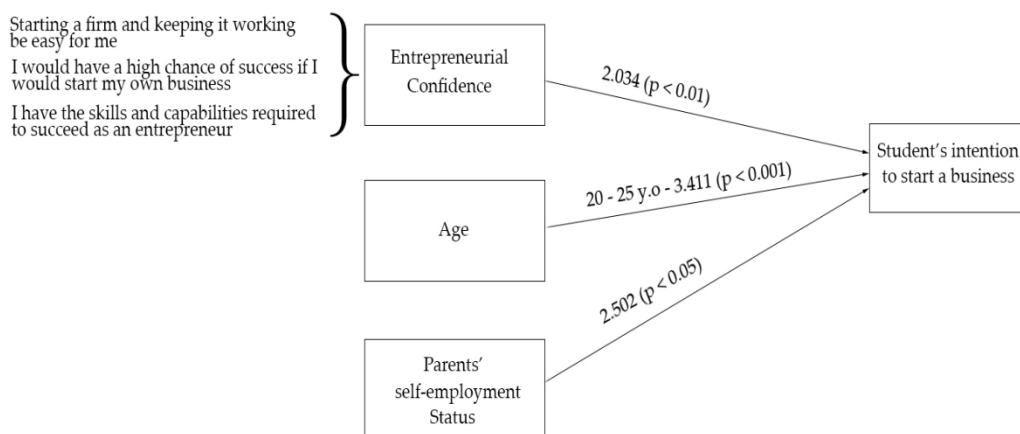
Starting a firm and keeping it working be easy for me

I would have a high chance of success if I would start my own business

I have the skills and capabilities required to succeed as an entrepreneur

Entrepreneurial Confidence

2.034 (p < 0.01)

Student's intention to start a business

Age

20 - 25 y.o - 3.411 (p < 0.001)

2.502 (p < 0.05)

Parents' self-employment Status